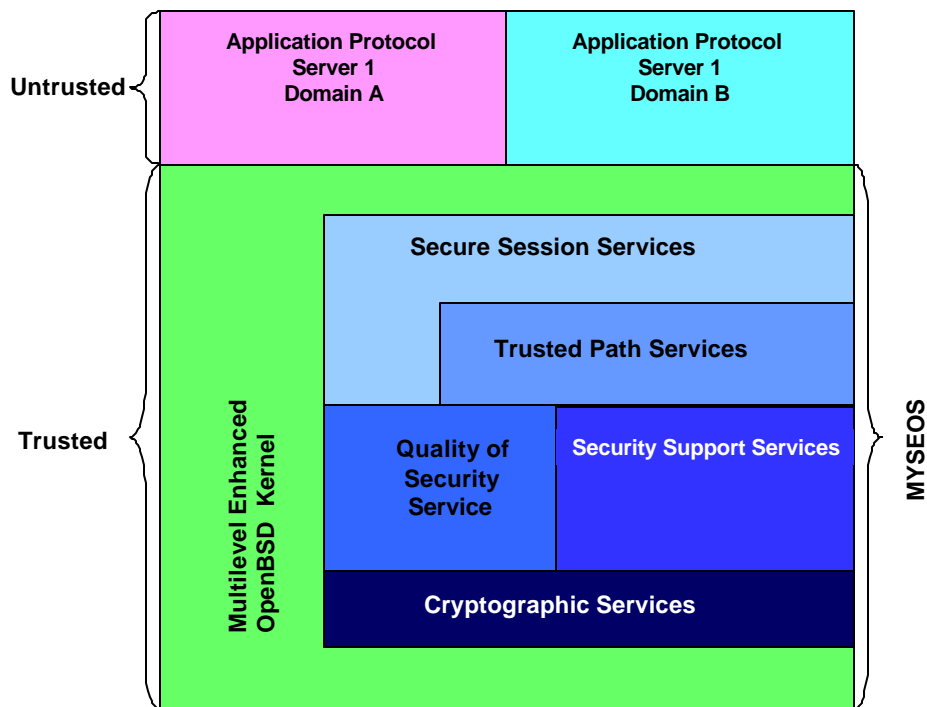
Untrusted

Application Protocol Server 1 Domain A

Application Protocol Server 1 Domain B

Trusted

Secure Session Services

Trusted Path Services

Multilevel Enhanced OpenBSD Kernel

Quality of Security Service

Security Support Services

Cryptographic Services

MYSEOS